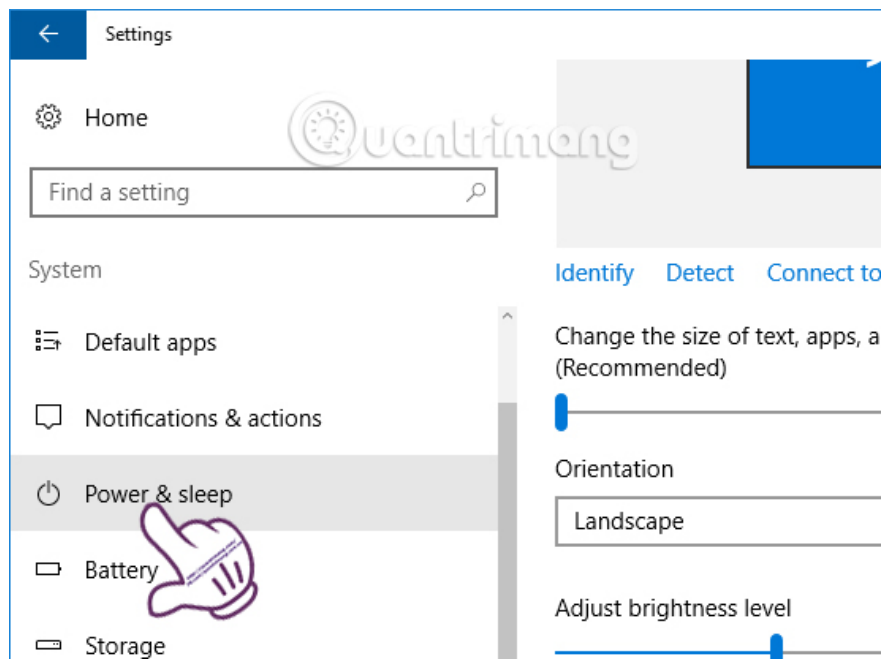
Settings

Home

Find a setting

System

Default apps

Notifications & actions

Power & sleep

Battery

Storage

Quantrimang

Identify Detect Connect to

Change the size of text, apps, a (Recommended)

Orientation

Landscape

Adjust brightness level